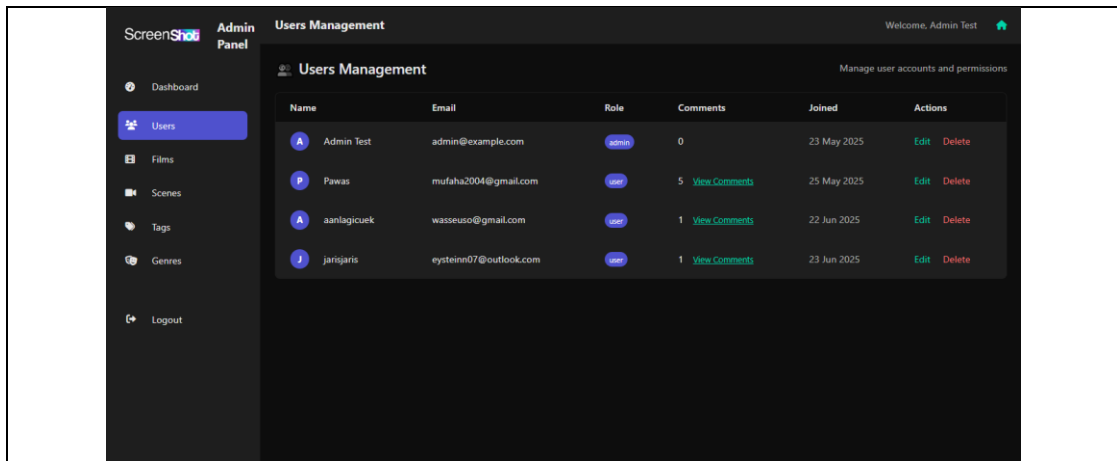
ScreenShot Admin Panel

Dashboard
Users
Films
Scenes
Tags
Genres

Logout

Users Management

Welcome, Admin Test

Users Management

Manage user accounts and permissions

| Name | Email | Role | Comments | Joined | Actions |
|---|---|---|---|---|---|
| A Admin Test | admin@example.com | admin | 0 | 23 May 2025 | Edit Delete |
| P Pawas | mufaha2004@gmail.com | user | 5 View Comments | 25 May 2025 | Edit Delete |
| A aanlagicuek | wasseuso@gmail.com | user | 1 View Comments | 22 Jun 2025 | Edit Delete |
| J jarisjaris | eysteinn07@outlook.com | user | 1 View Comments | 23 Jun 2025 | Edit Delete |